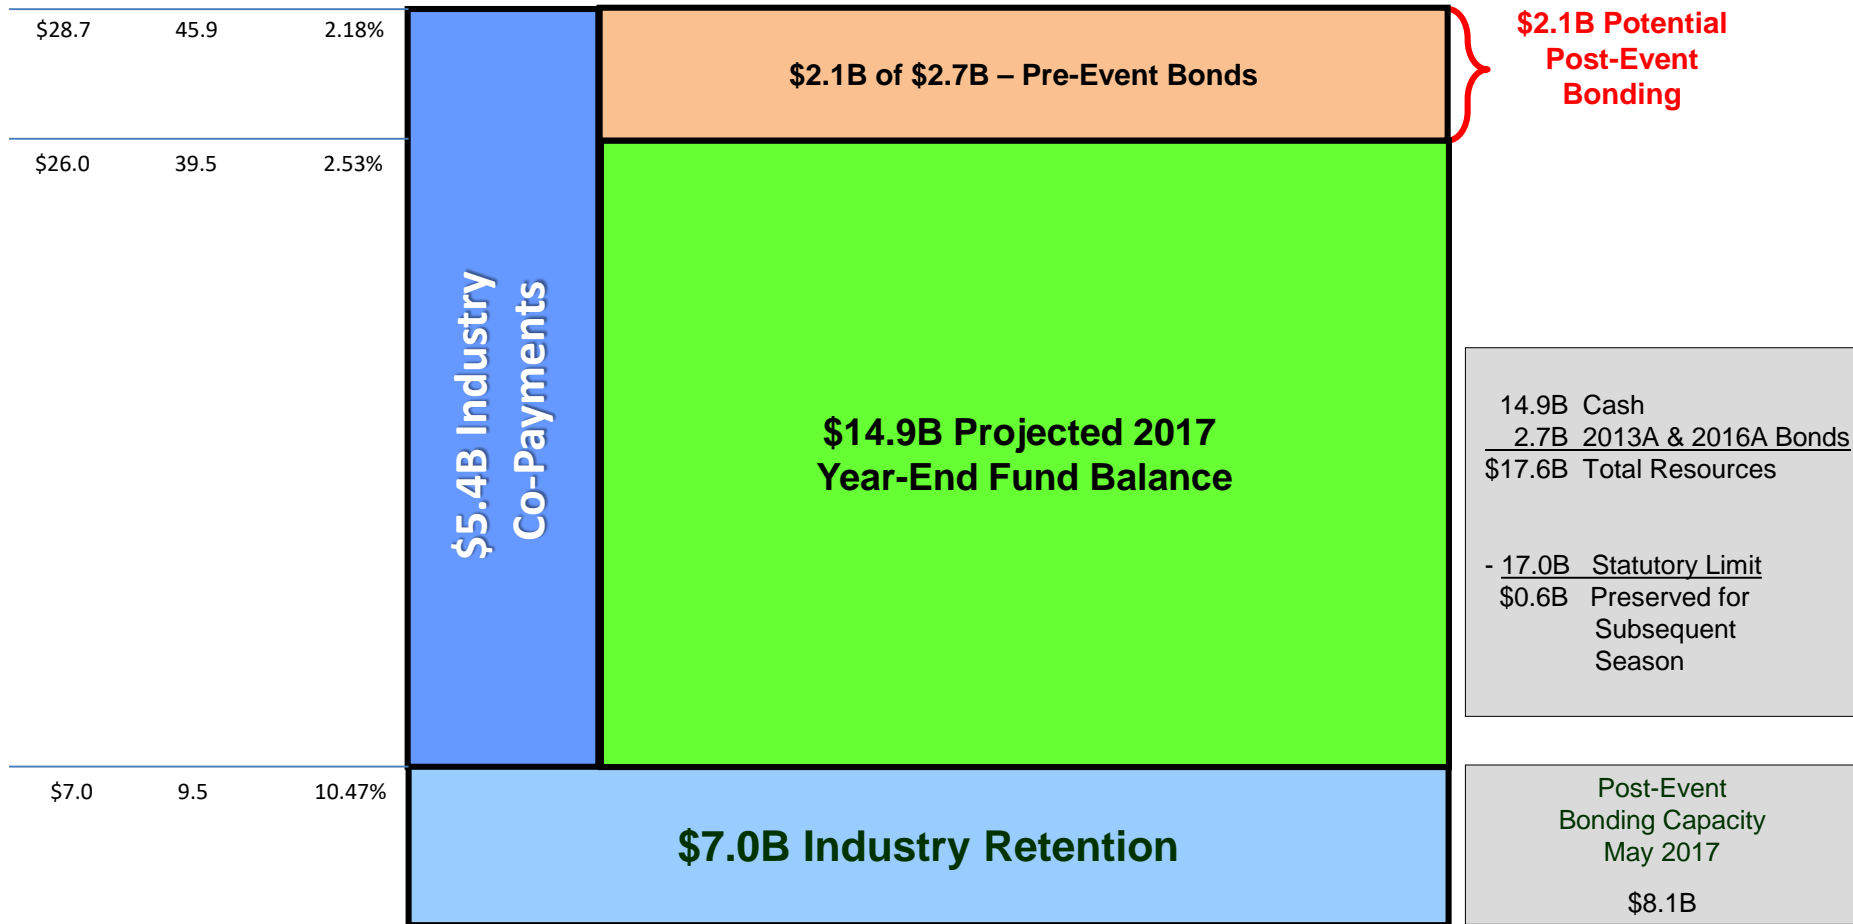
$28.7 45.9 2.18%

$26.0 39.5 2.53%

$7.0 9.5 10.47%

$5.4B Industry Co-Payments

$2.1B of $2.7B – Pre-Event Bonds

$2.1B Potential Post-Event Bonding

$14.9B Projected 2017 Year-End Fund Balance

14.9B Cash
2.7B 2013A & 2016A Bonds
$17.6B Total Resources

- 17.0B Statutory Limit
$0.6B Preserved for Subsequent Season

$7.0B Industry Retention

Post-Event Bonding Capacity May 2017

$8.1B